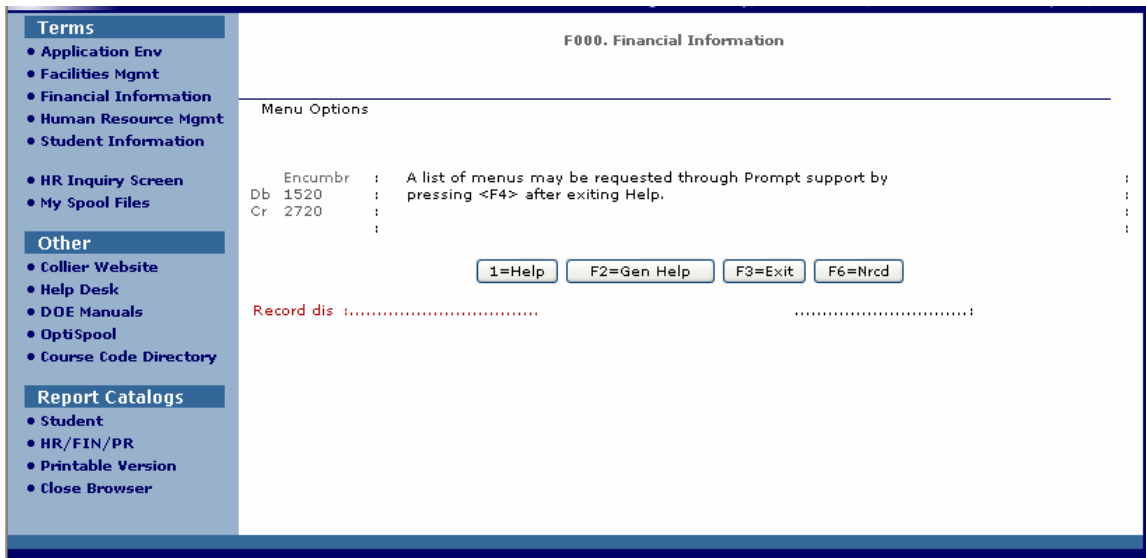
Terms
• Application Env
• Facilities Mgmt
• Financial Information
• Human Resource Mgmt
• Student Information

• HR Inquiry Screen
• My Spool Files

Other
• Collier Website
• Help Desk
• DOE Manuals
• OptiSpool
• Course Code Directory

Report Catalogs
• Student
• HR/FIN/PR
• Printable Version
• Close Browser

F000. Financial Information

Menu Options

Encumbr :
Db 1520 :
Cr 2720 :
:

A list of menus may be requested through Prompt support by pressing <F4> after exiting Help.

:
:
:
:

1=Help F2=Gen Help F3=Exit F6=Nrcd

Record dis :.................................. ..................................: